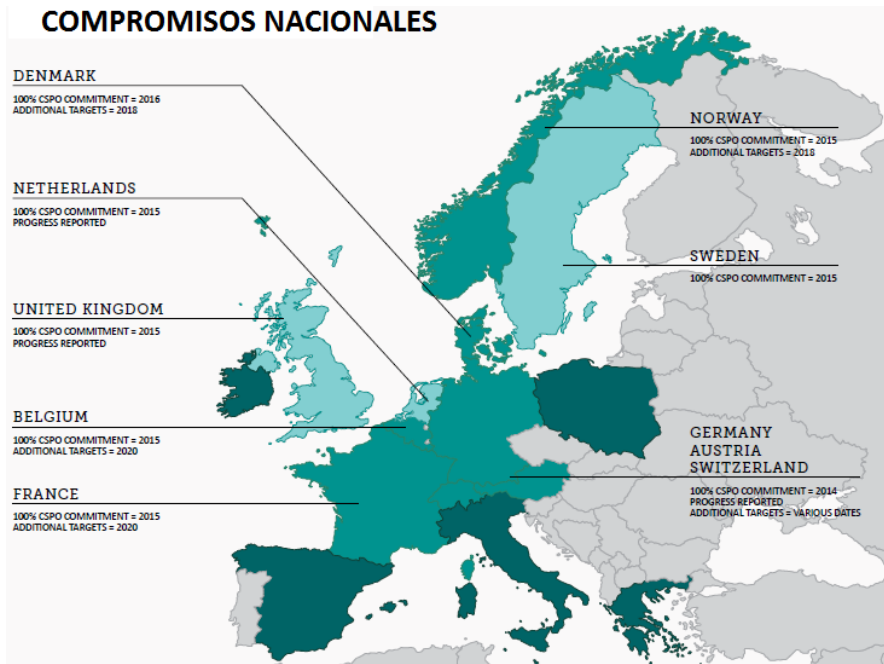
COMPROMISOS NACIONALES

DENMARK
100% CSPO COMMITMENT = 2016
ADDITIONAL TARGETS = 2018

NETHERLANDS
100% CSPO COMMITMENT = 2015
PROGRESS REPORTED

UNITED KINGDOM
100% CSPO COMMITMENT = 2015
PROGRESS REPORTED

BELGIUM
100% CSPO COMMITMENT = 2015
ADDITIONAL TARGETS = 2020

FRANCE
100% CSPO COMMITMENT = 2015
ADDITIONAL TARGETS = 2020

NORWAY
100% CSPO COMMITMENT = 2015
ADDITIONAL TARGETS = 2018

SWEDEN
100% CSPO COMMITMENT = 2015

GERMANY
AUSTRIA
SWITZERLAND
100% CSPO COMMITMENT = 2014
PROGRESS REPORTED
ADDITIONAL TARGETS = VARIOUS DATES